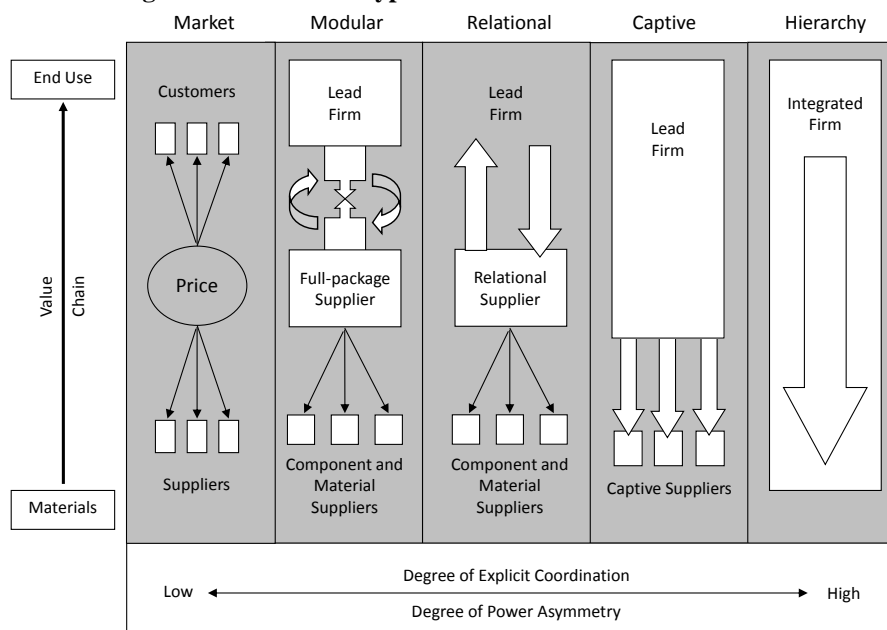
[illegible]

Market

Modular

Relational

Captive

Hierarchy

End Use

Value Chain

Materials

Customers

Price

Suppliers

Lead Firm

Full-package Supplier

Component and Material Suppliers

Lead Firm

Relational Supplier

Component and Material Suppliers

Lead Firm

Captive Suppliers

Integrated Firm

Low

Degree of Explicit Coordination

Degree of Power Asymmetry

High